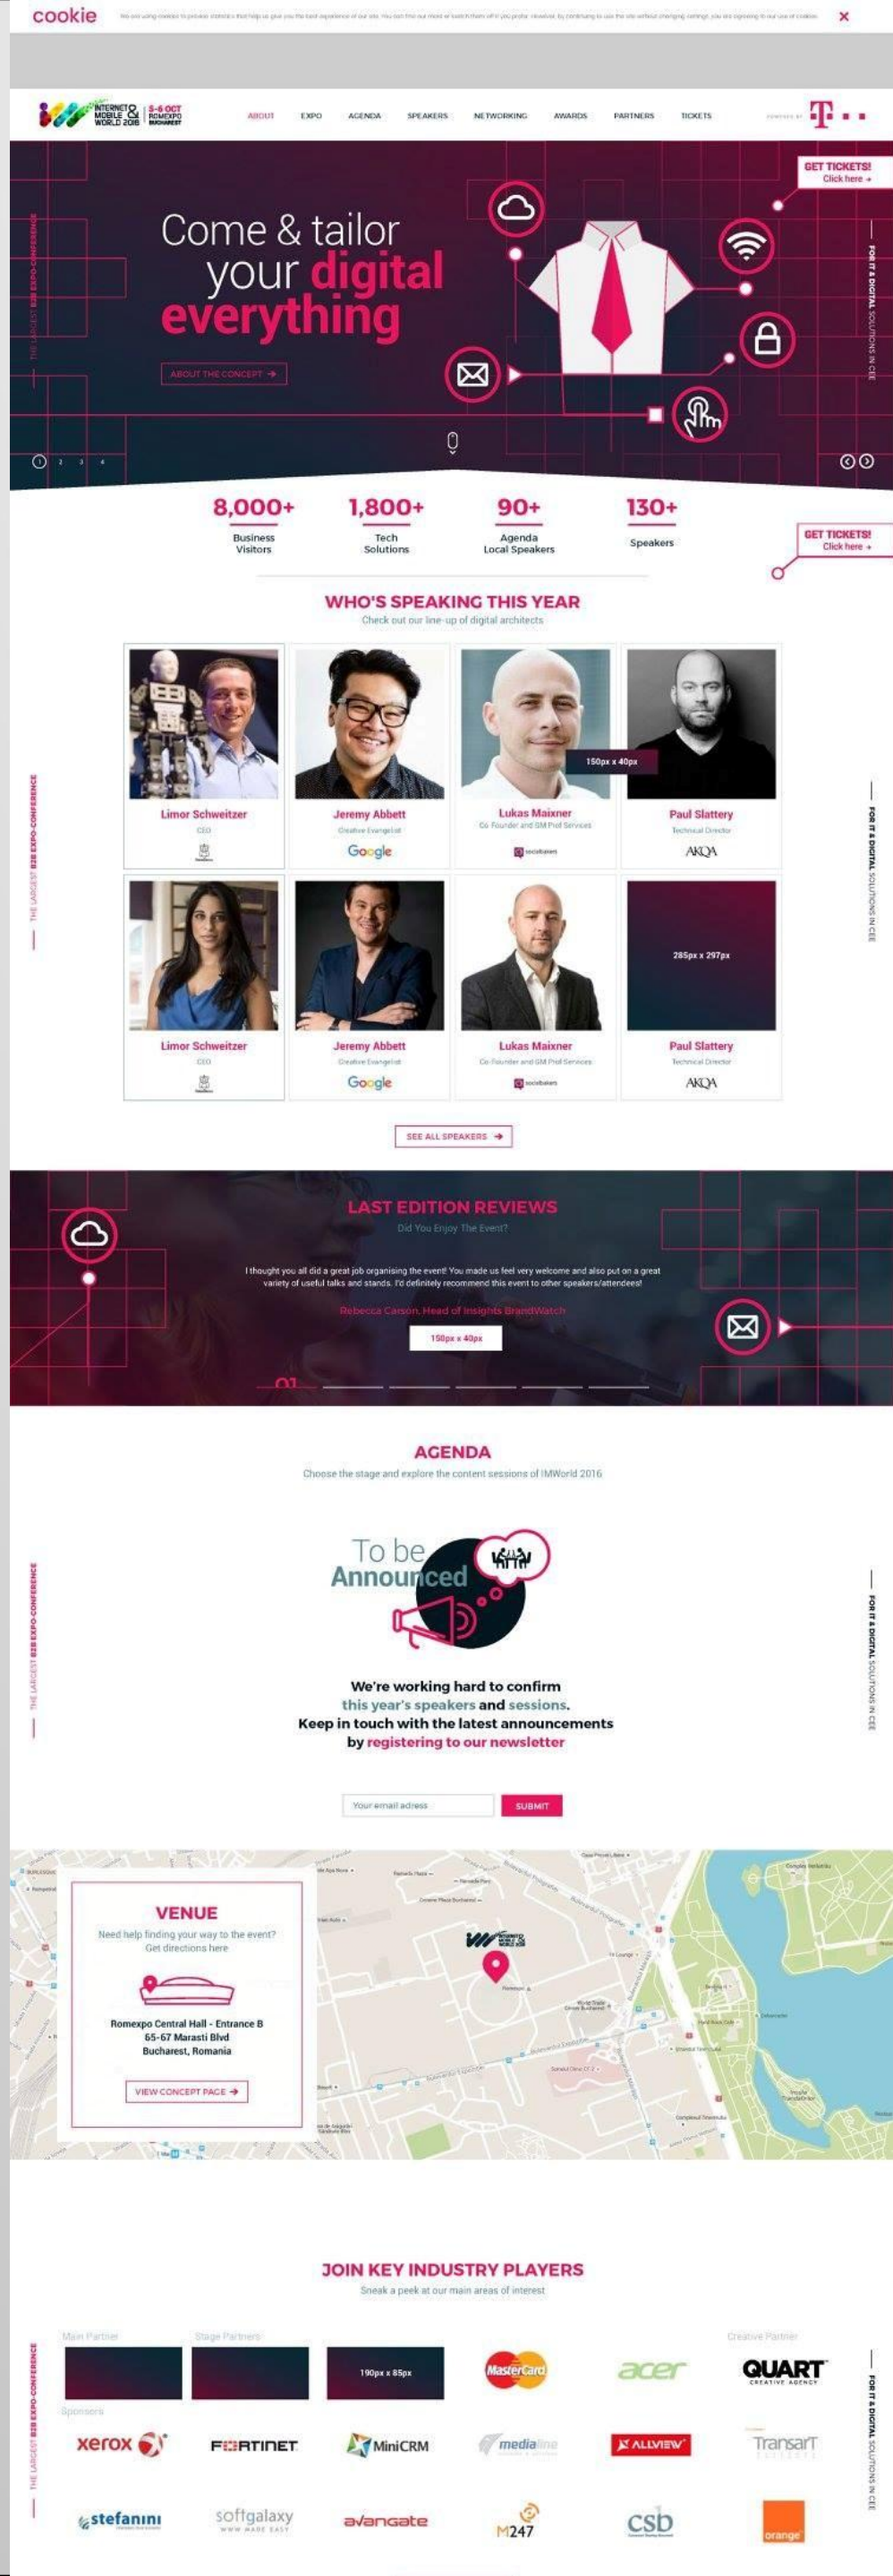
cookie

We are using cookies to provide statistics that help us give you the best experience of our site. You can find out more or switch them off if you prefer. However, by continuing to use the site without changing settings, you are agreeing to our use of cookies.

INTERNET & MOBILE WORLD 2016 | 5-6 OCT ROMEXPO BUCHAREST

ABOUT EXPO AGENDA SPEAKERS NETWORKING AWARDS PARTNERS TICKETS

POWERED BY T

GET TICKETS! Click here →

THE LARGEST B2B EXPO-CONFERENCE

FOR IT & DIGITAL SOLUTIONS IN CEE

Come & tailor your digital everything

ABOUT THE CONCEPT →

1 2 3 4

8,000+ Business Visitors

1,800+ Tech Solutions

90+ Agenda Local Speakers

130+ Speakers

GET TICKETS! Click here →

WHO'S SPEAKING THIS YEAR

Check out our line-up of digital architects

Limor Schweitzer
CEO

Jeremy Abbett
Creative Evangelist
Google

150px x 40px

Lukas Maixner
Co Founder and GM Prof Services
socialbakers

Paul Slattery
Technical Director
AKQA

Limor Schweitzer
CEO

Jeremy Abbett
Creative Evangelist
Google

Lukas Maixner
Co Founder and GM Prof Services
socialbakers

285px x 297px

Paul Slattery
Technical Director
AKQA

SEE ALL SPEAKERS →

LAST EDITION REVIEWS

Did You Enjoy The Event?

I thought you all did a great job organising the event! You made us feel very welcome and also put on a great variety of useful talks and stands. I'd definitely recommend this event to other speakers/attendees!

Rebecca Carson, Head of Insights BrandWatch

150px x 40px

01

AGENDA

Choose the stage and explore the content sessions of IMWorld 2016

To be Announced

We're working hard to confirm this year's speakers and sessions. Keep in touch with the latest announcements by registering to our newsletter

Your email adress SUBMIT

VENUE

Need help finding your way to the event? Get directions here

Romexpo Central Hall - Entrance B
65-67 Marasti Blvd
Bucharest, Romania

VIEW CONCEPT PAGE →

JOIN KEY INDUSTRY PLAYERS

Sneak a peek at our main areas of interest

Main Partner

Stage Partners

190px x 85px

Creative Partner

MasterCard

acer

QUART CREATIVE AGENCY

Sponsors

xerox

FORTINET

MiniCRM

medialine

ALLVIEW

TransarT

stefanini

softgalaxy

avangate

M247

csb

orange